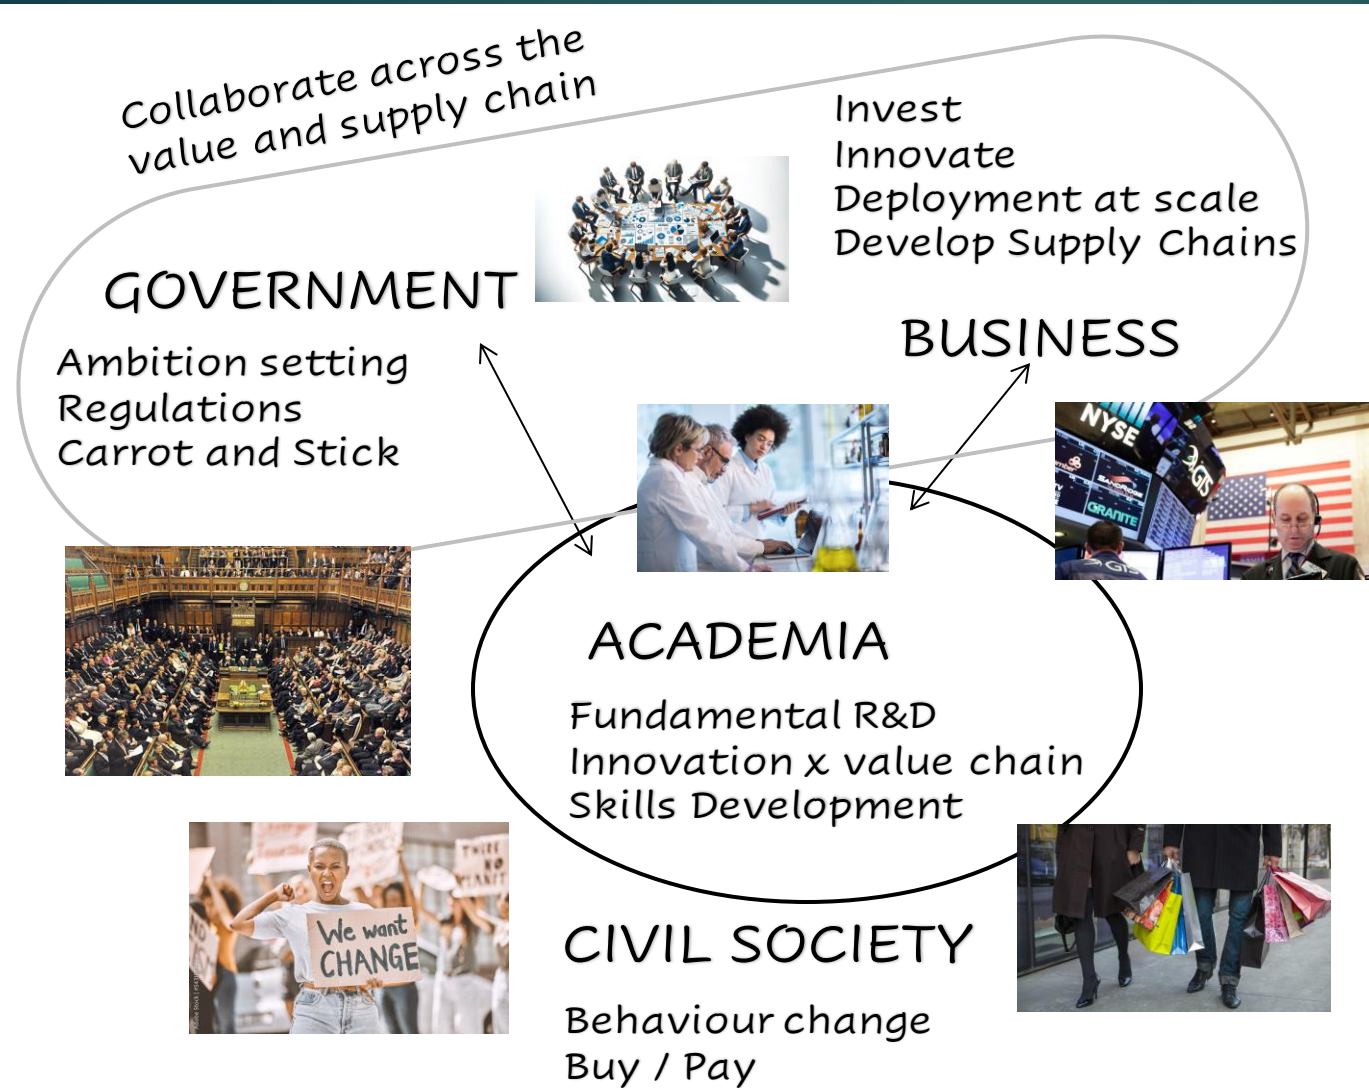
Collaborate across the value and supply chain

Invest
Innovate
Deployment at scale
Develop Supply Chains

GOVERNMENT

Ambition setting
Regulations
Carrot and Stick

BUSINESS

NYSE

GRANITE

ACADEMIA

Fundamental R&D
Innovation x value chain
Skills Development

We want CHANGE

CIVIL SOCIETY

Behaviour change
Buy / Pay